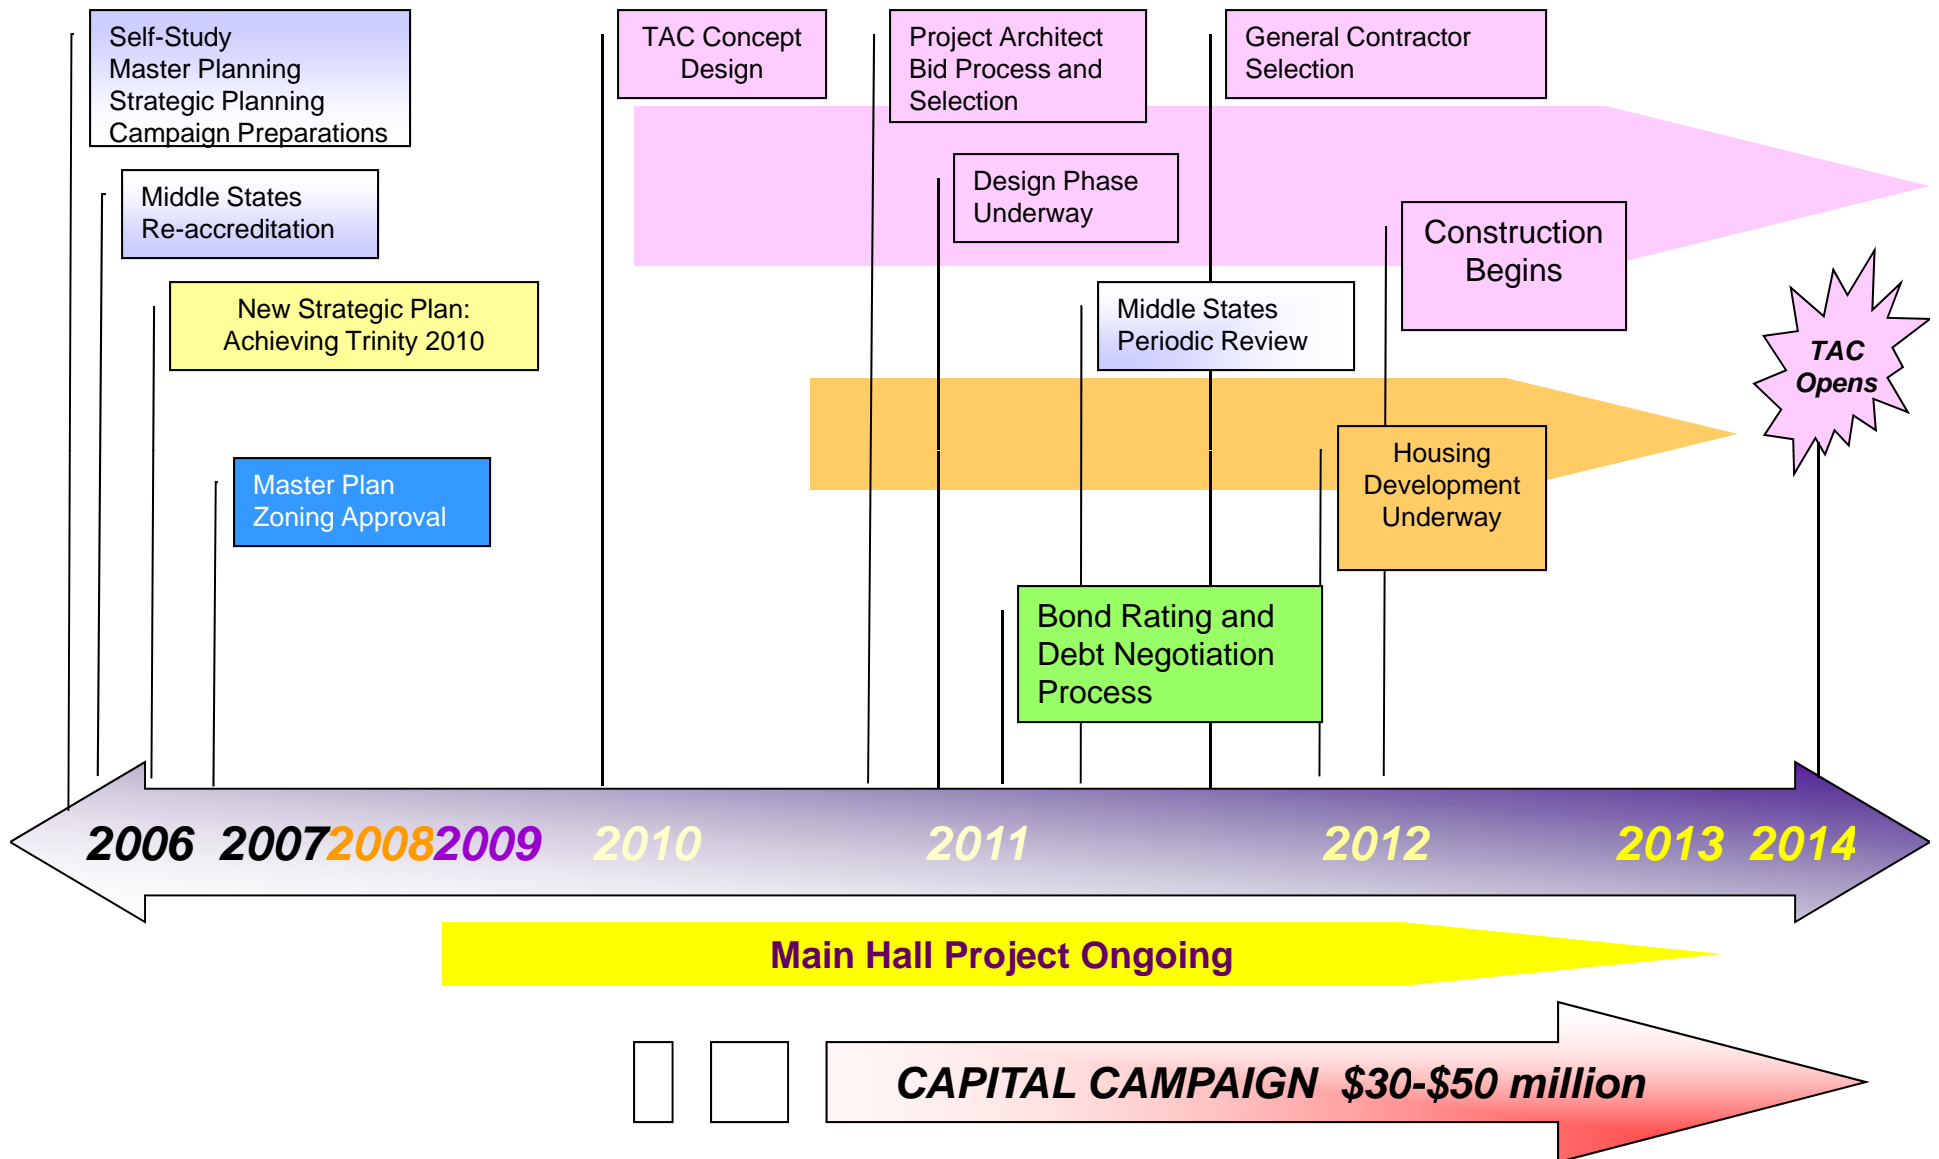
Self-Study
Master Planning
Strategic Planning
Campaign Preparations

TAC Concept Design

Project Architect Bid Process and Selection

General Contractor Selection

Middle States Re-accreditation

Design Phase Underway

Construction Begins

New Strategic Plan: Achieving Trinity 2010

Middle States Periodic Review

TAC Opens

Master Plan Zoning Approval

Housing Development Underway

Bond Rating and Debt Negotiation Process

2006 2007 2008 2009 2010 2011 2012 2013 2014

Main Hall Project Ongoing

CAPITAL CAMPAIGN $30-$50 million